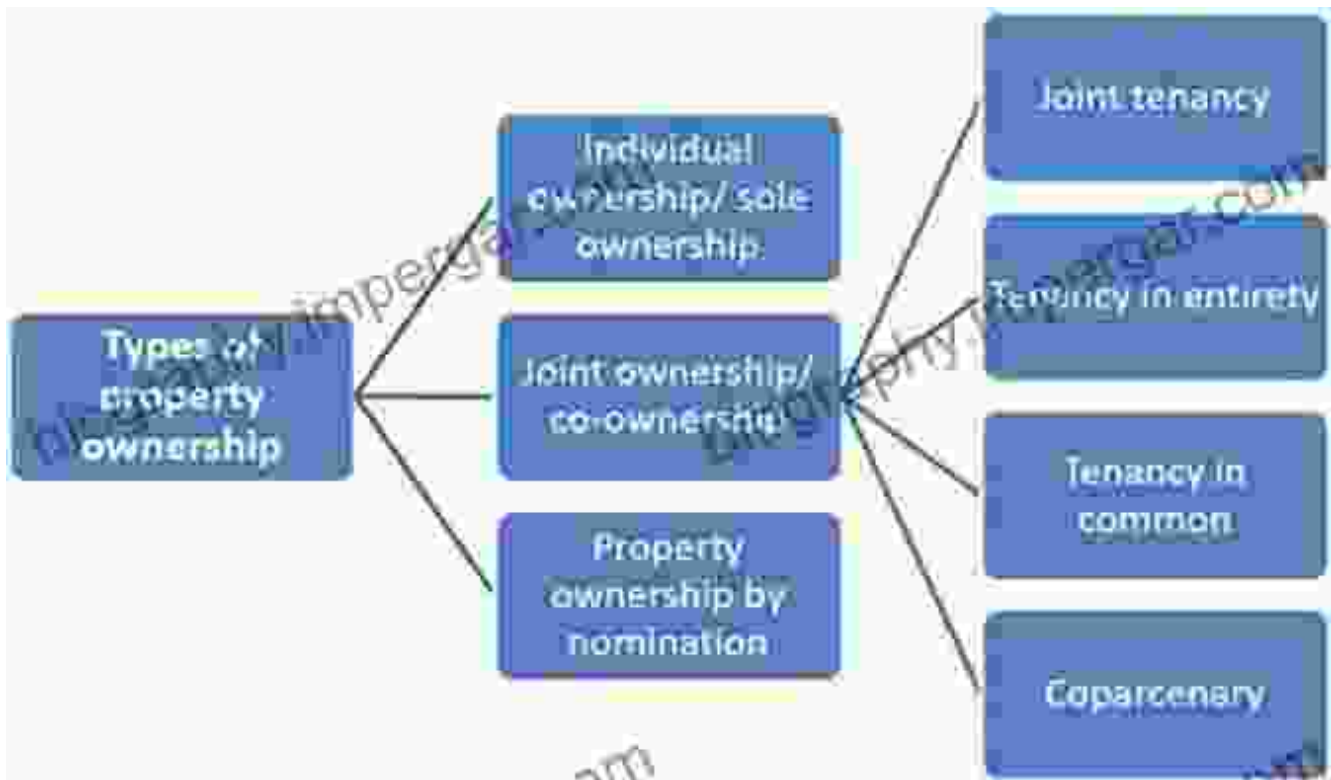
Types of property ownership

Individual ownership/ sole ownership

Joint ownership/ co-ownership

Property ownership by nomination

Joint tenancy

Tenancy in entirety

Tenancy in common

Coparcenary

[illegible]impergar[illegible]

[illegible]phy.impergar.com

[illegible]m